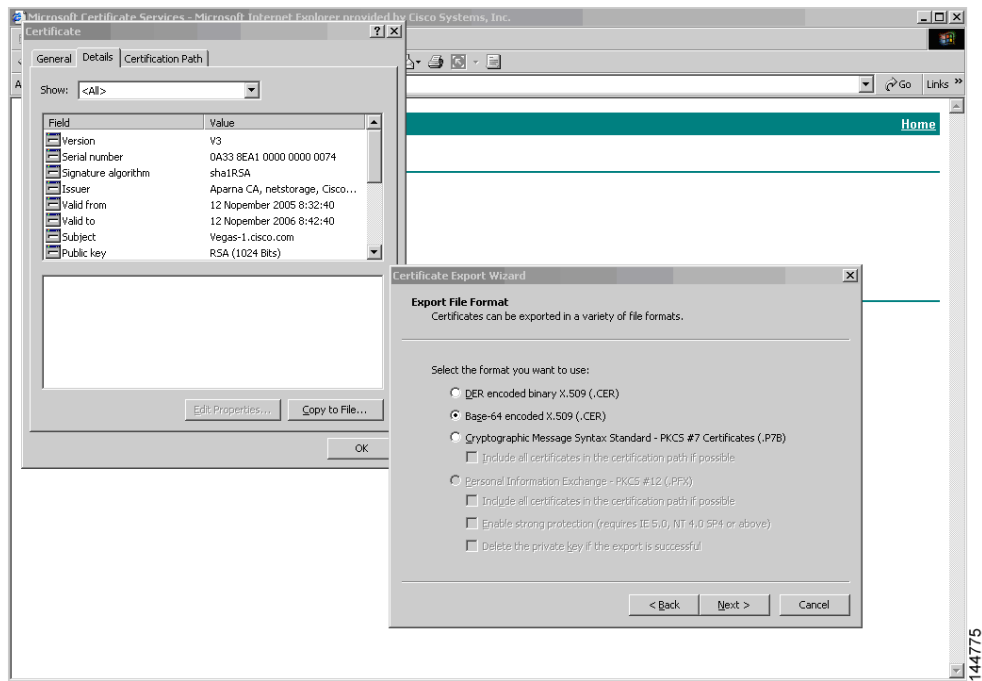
Microsoft Certificate Services - Microsoft Internet Explorer provided by Cisco Systems, Inc.

Certificate

General Details Certification Path

Show: <All>

| Field | Value |
|---|---|
| Version | V3 |
| Serial number | 0A33 8EA1 0000 0000 0074 |
| Signature algorithm | sha1RSA |
| Issuer | Aparna CA, netstorage, Cisco... |
| Valid from | 12 Nopember 2005 8:32:40 |
| Valid to | 12 Nopember 2006 8:42:40 |
| Subject | Vegas-1.cisco.com |
| Public key | RSA (1024 Bits) |

Edit Properties... Copy to File...

OK

Go Links »

Home

Certificate Export Wizard

Export File Format
Certificates can be exported in a variety of file formats.

Select the format you want to use:

DER encoded binary X.509 (.CER)

Base-64 encoded X.509 (.CER)

Cryptographic Message Syntax Standard - PKCS #7 Certificates (.P7B)

Include all certificates in the certification path if possible

Personal Information Exchange - PKCS #12 (.PFX)

Include all certificates in the certification path if possible

Enable strong protection (requires IE 5.0, NT 4.0 SP4 or above)

Delete the private key if the export is successful

< Back Next > Cancel

144775